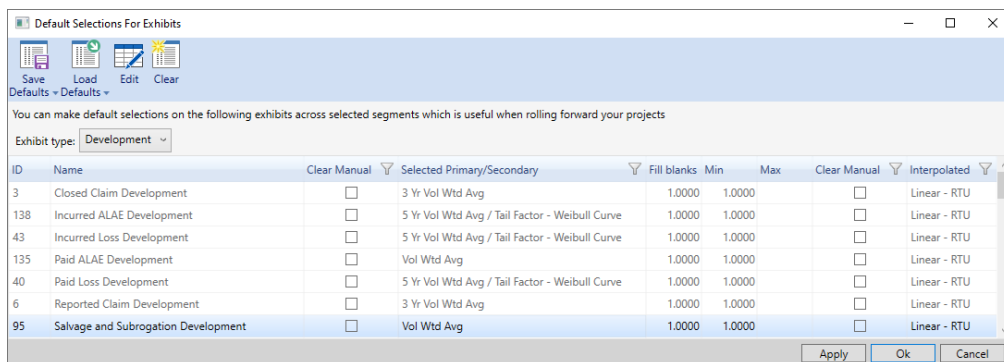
Default Selections For Exhibits

Save Defaults
Load Defaults
Edit
Clear

You can make default selections on the following exhibits across selected segments which is useful when rolling forward your projects

Exhibit type: Development

| ID | Name | Clear Manual | Selected Primary/Secondary | Fill blanks | Min | Max | Clear Manual | Interpolated |
|---|---|---|---|---|---|---|---|---|
| 3 | Closed Claim Development | ☐ | 3 Yr Vol Wtd Avg | 1.0000 | 1.0000 | | ☐ | Linear - RTU |
| 138 | Incurred ALAE Development | ☐ | 5 Yr Vol Wtd Avg / Tail Factor - Weibull Curve | 1.0000 | 1.0000 | | ☐ | Linear - RTU |
| 43 | Incurred Loss Development | ☐ | 5 Yr Vol Wtd Avg / Tail Factor - Weibull Curve | 1.0000 | 1.0000 | | ☐ | Linear - RTU |
| 135 | Paid ALAE Development | ☐ | Vol Wtd Avg | 1.0000 | 1.0000 | | ☐ | Linear - RTU |
| 40 | Paid Loss Development | ☐ | 5 Yr Vol Wtd Avg / Tail Factor - Weibull Curve | 1.0000 | 1.0000 | | ☐ | Linear - RTU |
| 6 | Reported Claim Development | ☐ | 3 Yr Vol Wtd Avg | 1.0000 | 1.0000 | | ☐ | Linear - RTU |
| 95 | Salvage and Subrogation Development | ☐ | Vol Wtd Avg | 1.0000 | 1.0000 | | ☐ | Linear - RTU |

Apply
Ok
Cancel